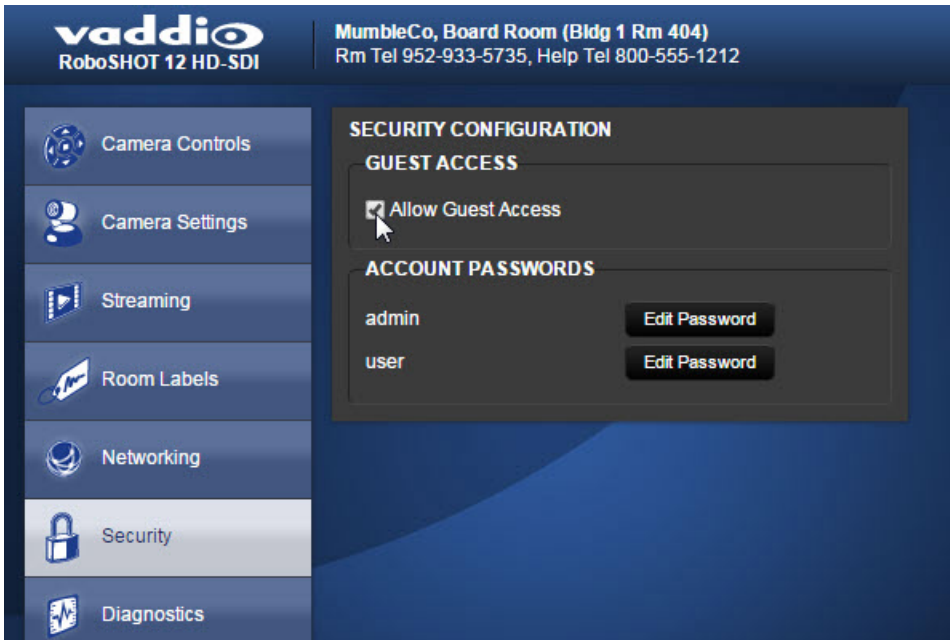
vaddio
RoboSHOT 12 HD-SDI

MumbleCo, Board Room (Bldg 1 Rm 404)
Rm Tel 952-933-5735, Help Tel 800-555-1212

Camera Controls
Camera Settings
Streaming
Room Labels
Networking
Security
Diagnostics

SECURITY CONFIGURATION
GUEST ACCESS
Allow Guest Access
ACCOUNT PASSWORDS
admin Edit Password
user Edit Password